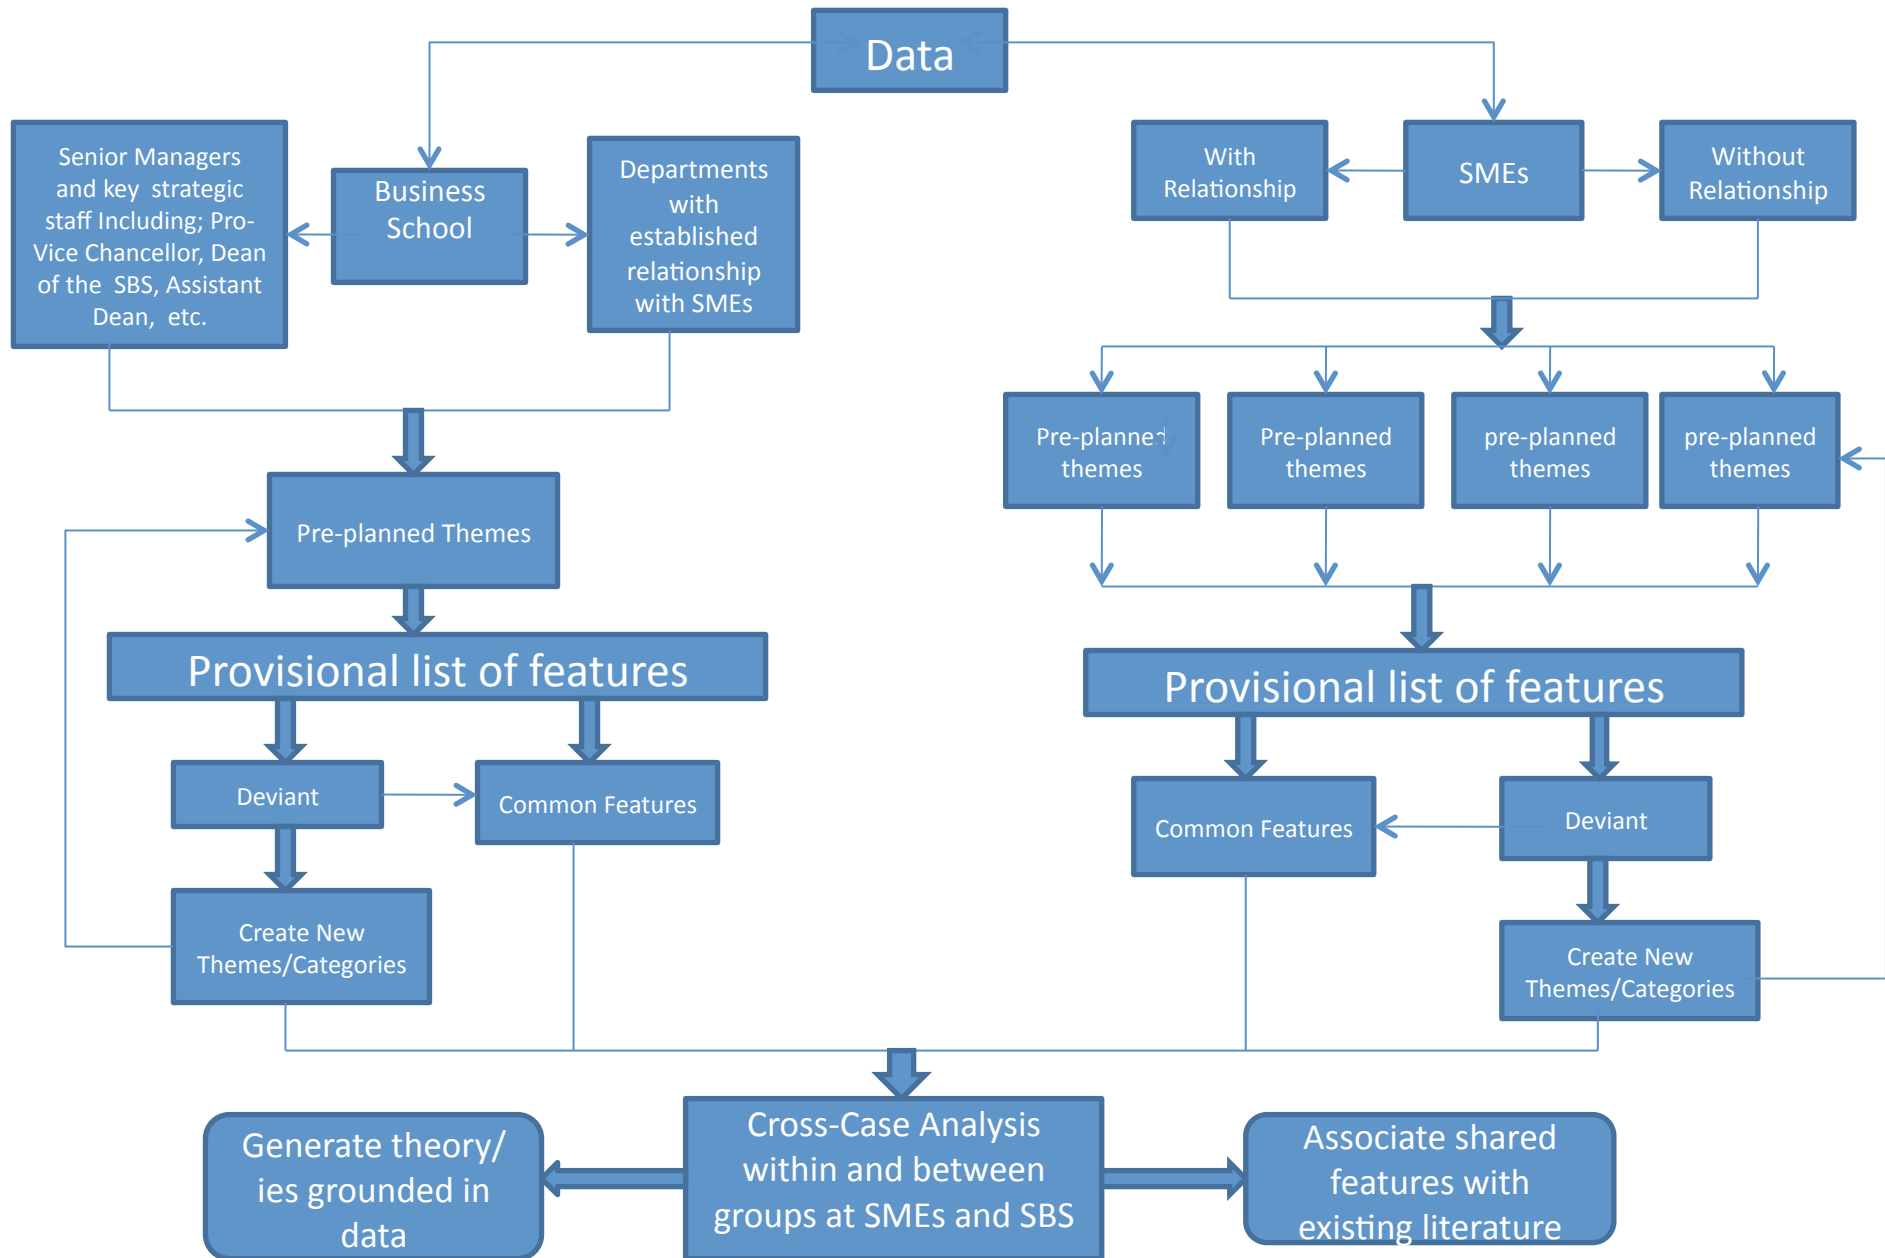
Data

Senior Managers and key strategic staff Including; Pro-Vice Chancellor, Dean of the SBS, Assistant Dean, etc.

Business School

Departments with established relationship with SMEs

With Relationship

SMEs

Without Relationship

Pre-planned themes

Pre-planned themes

pre-planned themes

pre-planned themes

Pre-planned Themes

Provisional list of features

Deviant

Common Features

Create New Themes/Categories

Provisional list of features

Common Features

Deviant

Create New Themes/Categories

Generate theory/ies grounded in data

Cross-Case Analysis within and between groups at SMEs and SBS

Associate shared features with existing literature